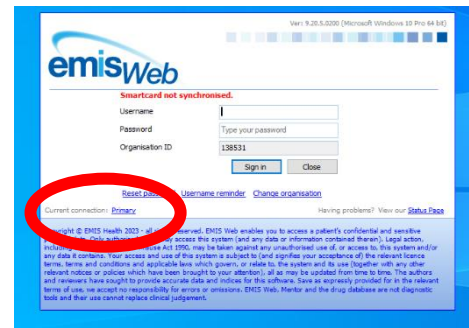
Ver: 9.20.5.0200 (Microsoft Windows 10 Pro 64 bit)

emisweb

Smartcard not synchronised.

Username

Password [Type your password]

Organisation ID 138531

Sign in Close

Reset pass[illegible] Username reminder Change organisation

Current connection: Primary

Having problems? View our Status Page

Copyright © EMIS Health 2023 - all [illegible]served. EMIS Web enables you to access a patient's confidential and sensitive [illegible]. Only authori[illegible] may access this system (and any data or information contained therein). Legal action, including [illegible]use Act 1990, may be taken against any unauthorised use of, or access to, this system and/or any data it contains. Your access and use of this system is subject to (and signifies your acceptance of) the relevant licence terms, terms and conditions and applicable laws which govern, or relate to, the system and its use (together with any other relevant notices or policies which have been brought to your attention), all as may be updated from time to time. The authors and reviewers have sought to provide accurate data and indices for this software. Save as expressly provided for in the relevant terms of use, we accept no responsibility for errors or omissions. EMIS Web, Mentor and the drug database are not diagnostic tools and their use cannot replace clinical judgement.